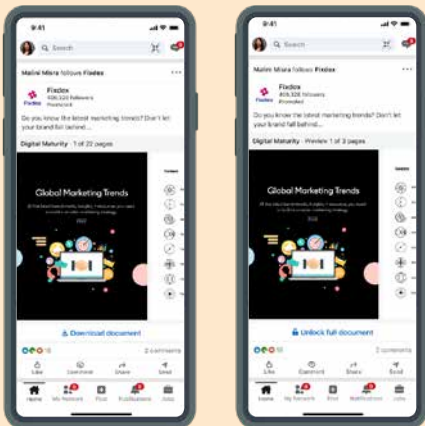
9:41

Search

Malini Misra follows Fixdex

Fixdex
406,326 followers
Promoted

Do you know the latest marketing trends? Don't let your brand fall behind...

Digital Maturity · 1 of 22 pages

Global Marketing Trends

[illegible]

Download document

10 · 2 comments

Like Comment Share Send

Home My Network Post Notifications Jobs

9:41

Search

Malini Misra follows Fixdex

Fixdex
406,326 followers
Promoted

Do you know the latest marketing trends? Don't let your brand fall behind...

Digital Maturity · Preview 1 of 3 pages

Global Marketing Trends

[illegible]

Unlock full document

10 · 2 comments

Like Comment Share Send

Home My Network Post Notifications Jobs